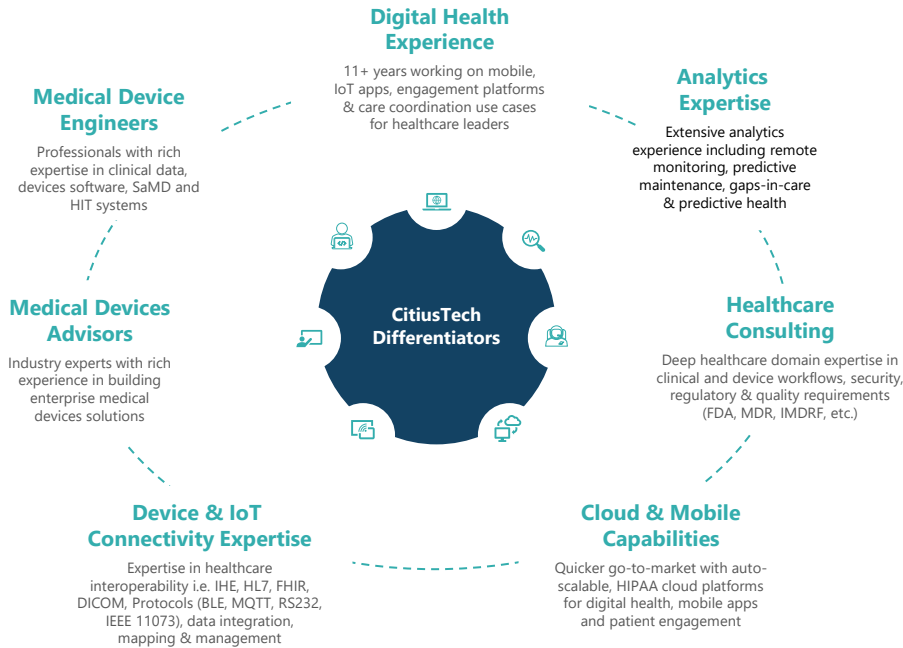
Digital Health Experience

11+ years working on mobile, IoT apps, engagement platforms & care coordination use cases for healthcare leaders

Analytics Expertise

Extensive analytics experience including remote monitoring, predictive maintenance, gaps-in-care & predictive health

Healthcare Consulting

Deep healthcare domain expertise in clinical and device workflows, security, regulatory & quality requirements (FDA, MDR, IMDRF, etc.)

Cloud & Mobile Capabilities

Quicker go-to-market with auto-scalable, HIPAA cloud platforms for digital health, mobile apps and patient engagement

Device & IoT Connectivity Expertise

Expertise in healthcare interoperability i.e. IHE, HL7, FHIR, DICOM, Protocols (BLE, MQTT, RS232, IEEE 11073), data integration, mapping & management

Medical Devices Advisors

Industry experts with rich experience in building enterprise medical devices solutions

Medical Device Engineers

Professionals with rich expertise in clinical data, devices software, SaMD and HIT systems

CitiusTech Differentiators